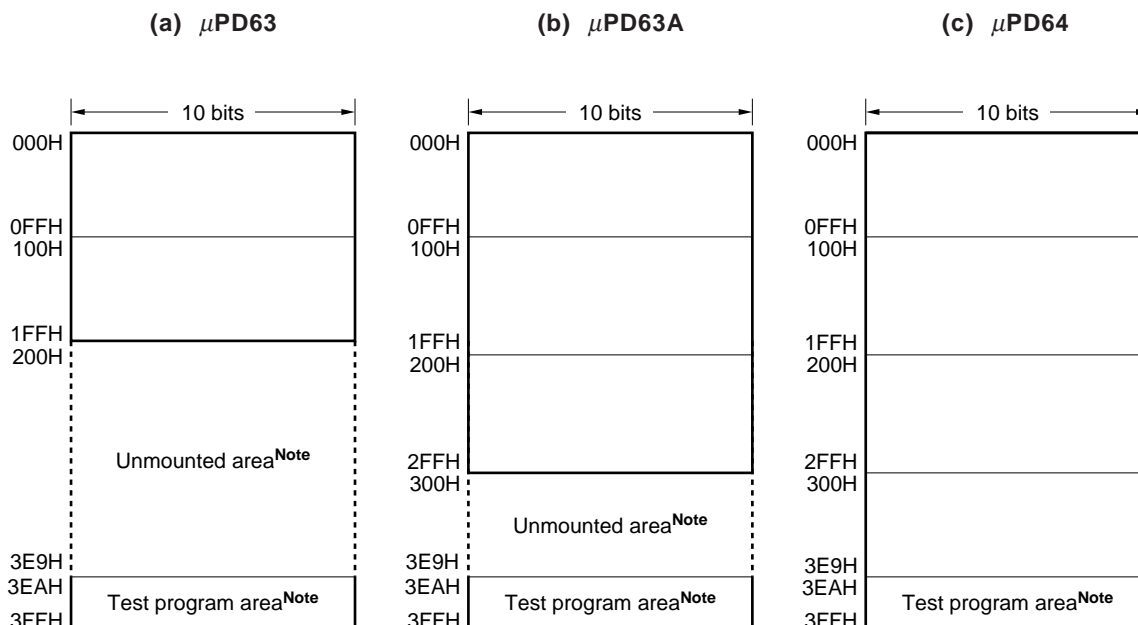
(a) $\mu$PD63

10 bits

000H

0FFH
100H

1FFH
200H

Unmounted area$^{\text{Note}}$

3E9H
3EAH

Test program area$^{\text{Note}}$

3FFH

(b) $\mu$PD63A

10 bits

000H

0FFH
100H

1FFH
200H

2FFH
300H

Unmounted area$^{\text{Note}}$

3E9H
3EAH

Test program area$^{\text{Note}}$

3FFH

(c) $\mu$PD64

10 bits

000H

0FFH
100H

1FFH
200H

2FFH
300H

3E9H
3EAH

Test program area$^{\text{Note}}$

3FFH